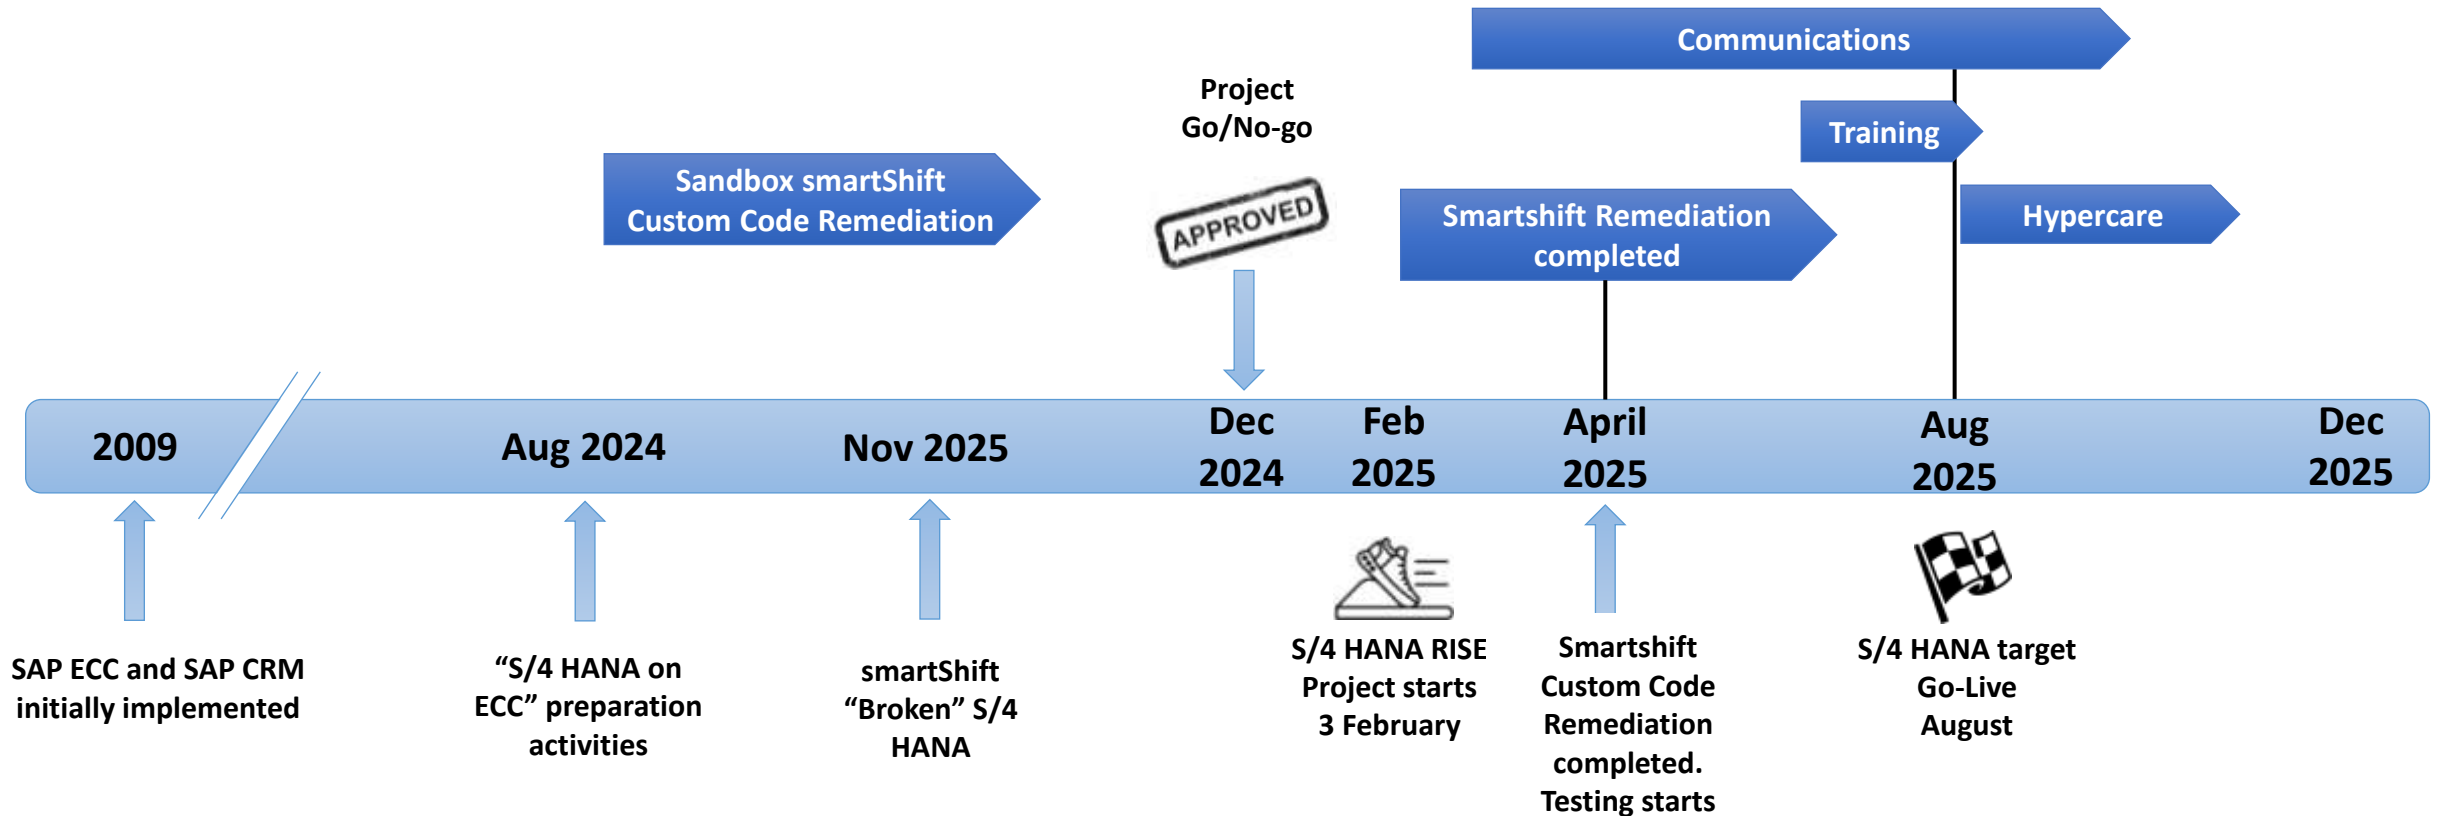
Communications

Training

Project Go/No-go

Sandbox smartShift Custom Code Remediation

APPROVED

Smartshift Remediation completed

Hypercare

2009

Aug 2024

Nov 2025

Dec 2024

Feb 2025

April 2025

Aug 2025

Dec 2025

SAP ECC and SAP CRM initially implemented

“S/4 HANA on ECC” preparation activities

smartShift “Broken” S/4 HANA

S/4 HANA RISE Project starts 3 February

Smartshift Custom Code Remediation completed. Testing starts

S/4 HANA target Go-Live August